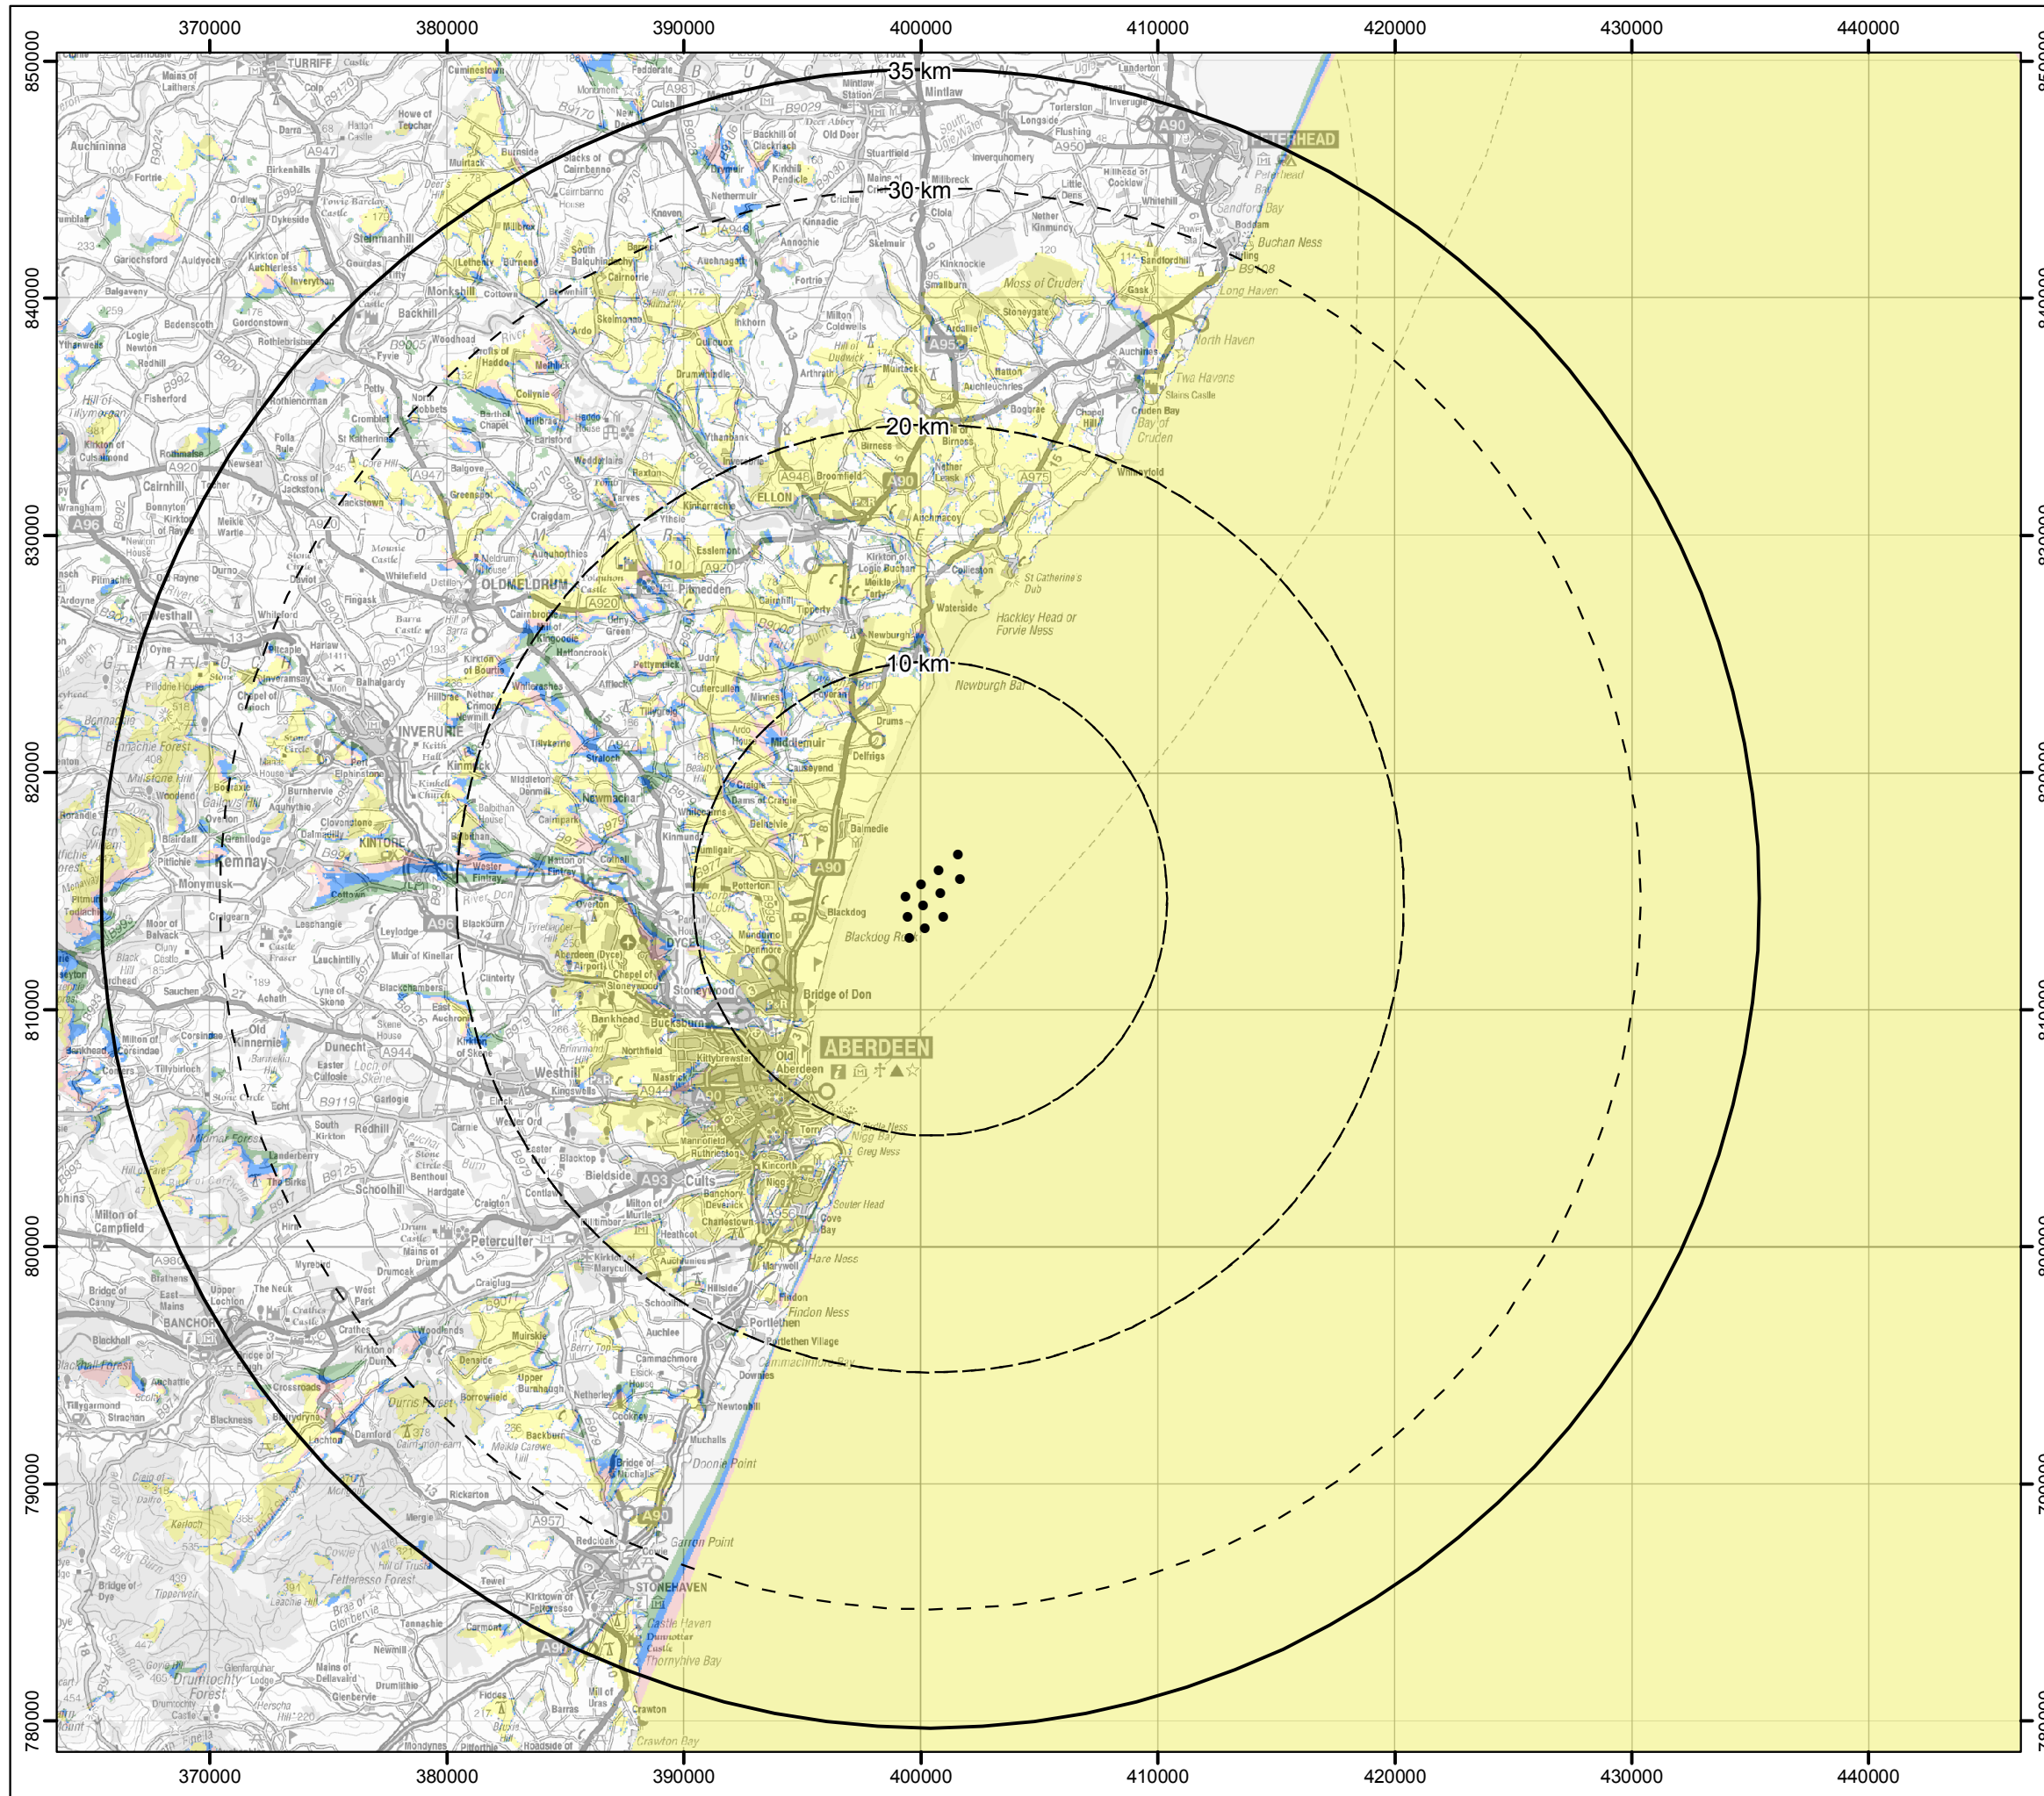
370000 380000 390000 400000 410000 420000 430000 440000

850000
840000
830000
820000
810000
800000
790000
780000

35 km
30 km
20 km
10 km

PETERHEAD
ELLON
OLDMELDRUM
INVERURIE
KINTORE
Kemnay
ABERDEEN
STONEHAVEN
BANCHORY
Peterculter
Westhill
Cults
Newburgh
Balmedie
Blackdog
Bridge of Don
Dyce
Portlethen
Newtonhill
Cruden Bay
Hatton
Pitmedden
Udny
Potterton
Turriff
Mintlaw
Longside
Boddam
Port Erroll
Nigg Bay
Girdle Ness
Greg Ness
Souter Head
Cove Bay
Hare Ness
Findon Ness
Cammachmore Bay
Garron Point
Castle Haven
Thornyhive Bay
Crawton Bay
Doonie Point
Newburgh Bar
Hackley Head or Forvie Ness
St Catherine's Dub
Bay of Cruden
Long Haven
North Haven
Two Havens
Buchan Ness
Sandford Bay
Moss of Cruden
Blackdog Rock

370000 380000 390000 400000 410000 420000 430000 440000